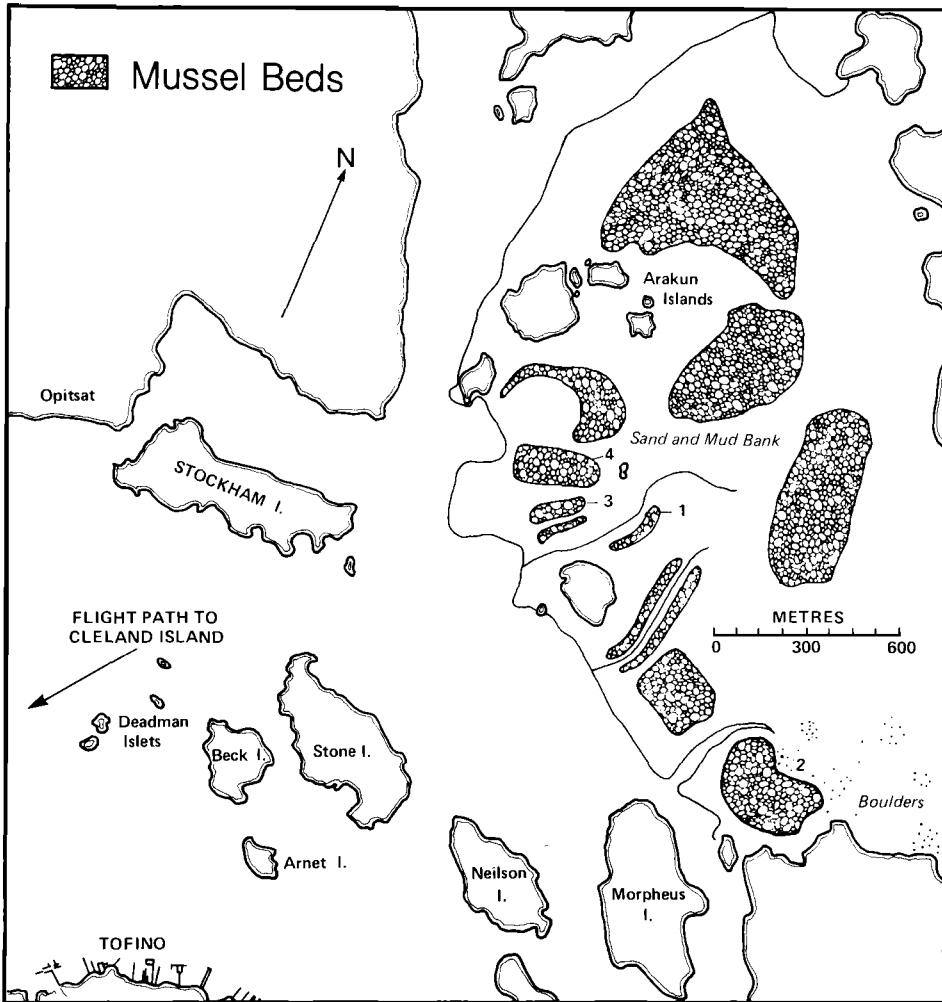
Mussel Beds

N

Arakun Islands

Opitsat

Sand and Mud Bank

STOCKHAM I.

4

3

1

FLIGHT PATH TO CLELAND ISLAND

METRES
0 300 600

Deadman Islets

Beck I.

Stone I.

2

Boulders

Arnet I.

Neilson I.

Morpheus I.

TOFINO